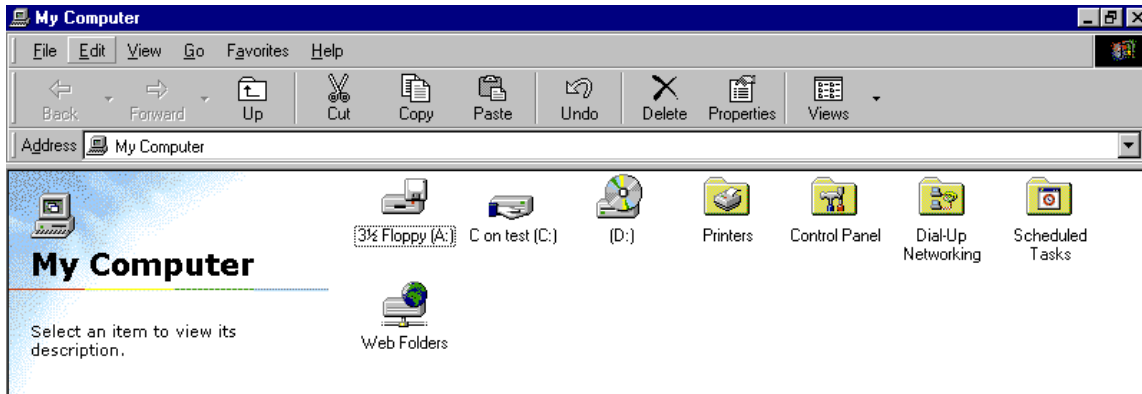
My Computer

File Edit View Go Favorites Help

Back Forward Up Cut Copy Paste Undo Delete Properties Views

Address My Computer

My Computer

Select an item to view its description.

3½ Floppy (A:) C on test (C:) (D:) Printers Control Panel Dial-Up Networking Scheduled Tasks

Web Folders